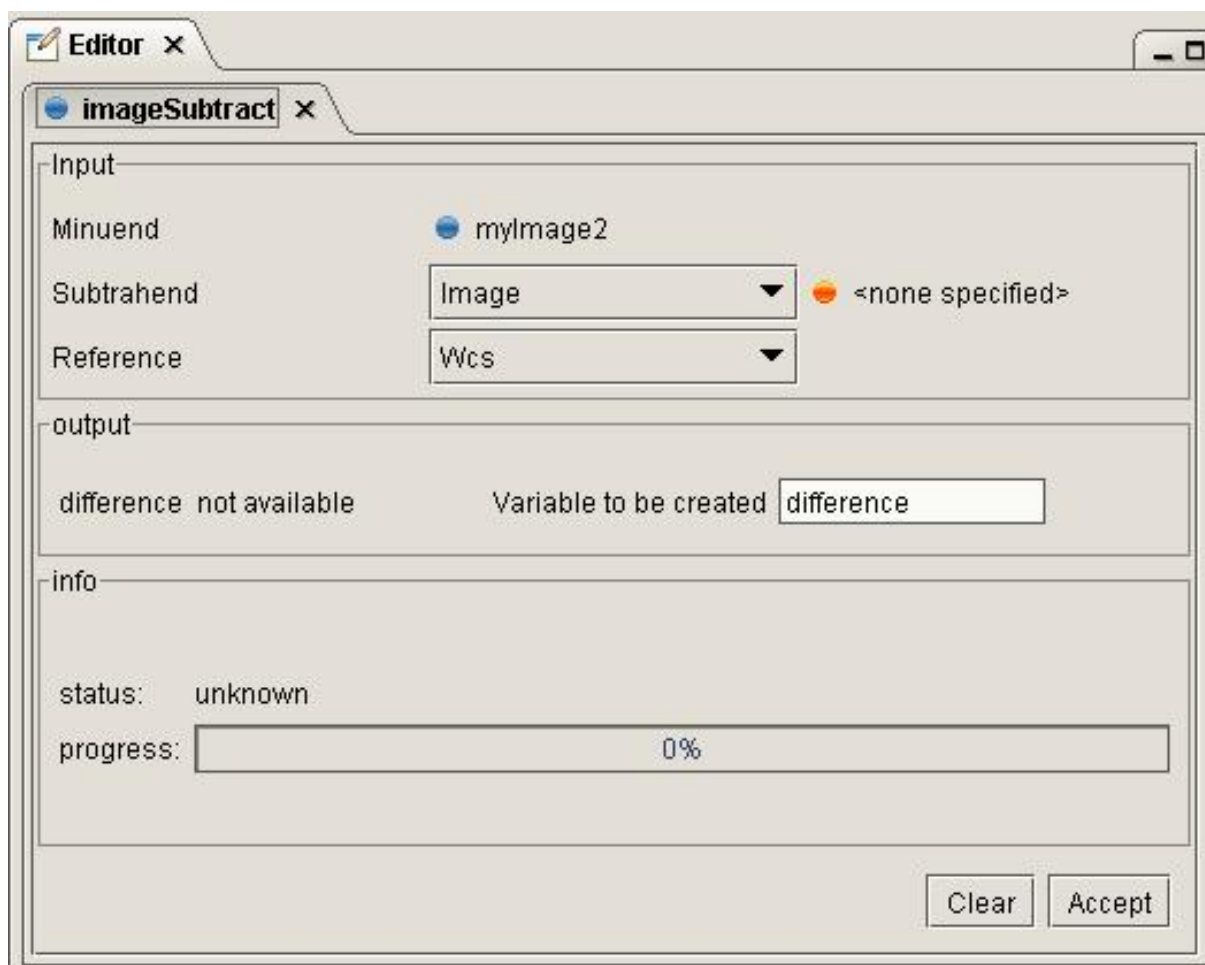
Editor ×

imageSubtract ×

Input

Minuend myImage2

Subtrahend Image <none specified>

Reference Wcs

output

difference not available Variable to be created difference

info

status: unknown

progress: 0%

Clear Accept